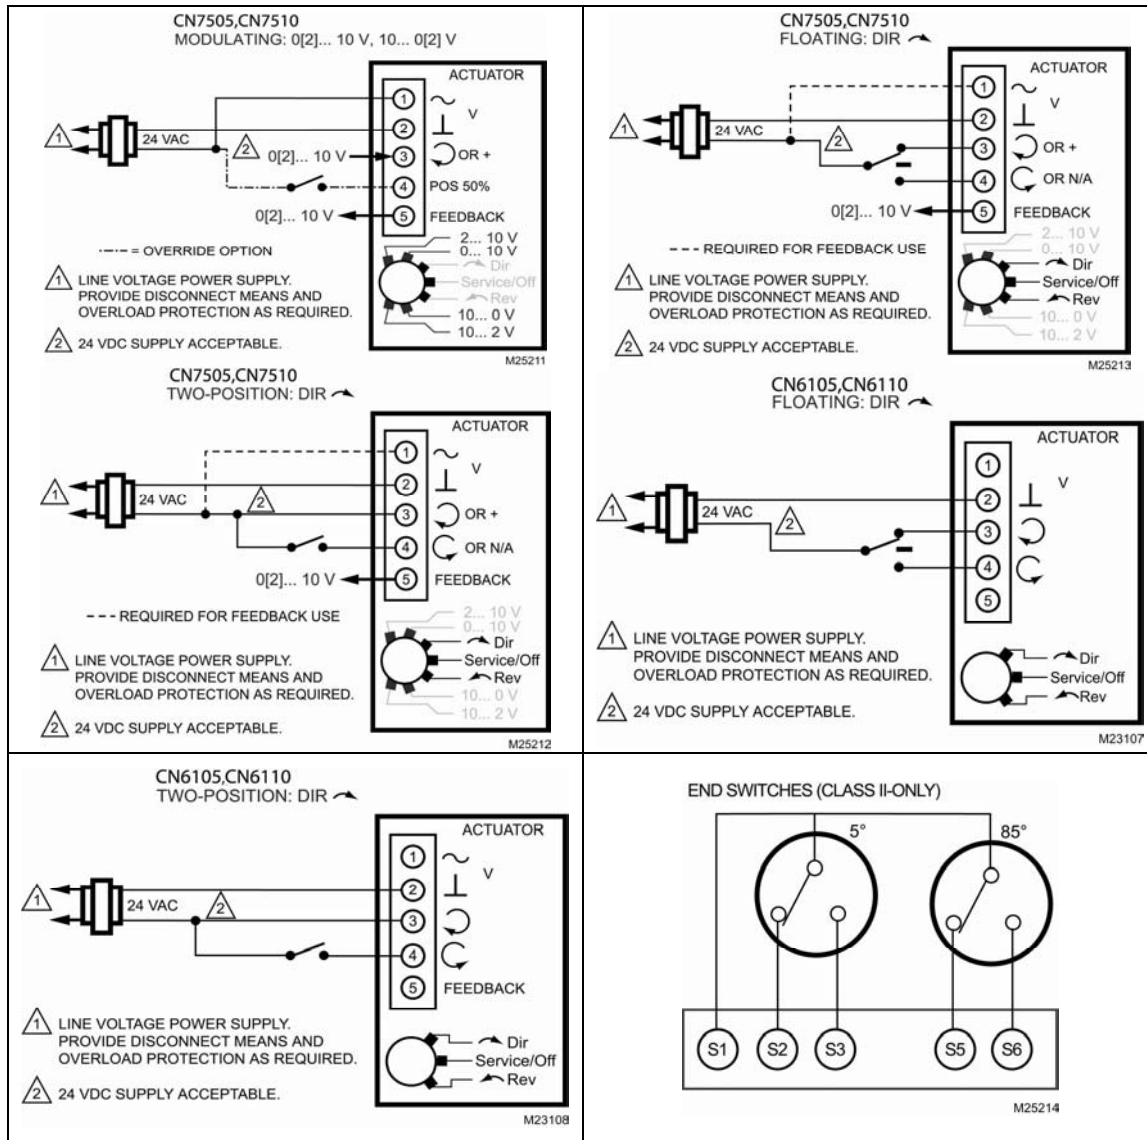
CN7505,CN7510
MODULATING: 0[2]... 10 V, 10... 0[2] V

ACTUATOR

1 ~ V
2 ⊥
3 OR +
4 POS 50%
5 FEEDBACK

1 24 VAC 2 0[2]... 10 V
0[2]... 10 V

-·-·- = OVERRIDE OPTION

1 LINE VOLTAGE POWER SUPPLY. PROVIDE DISCONNECT MEANS AND OVERLOAD PROTECTION AS REQUIRED.

2 24 VDC SUPPLY ACCEPTABLE.

2... 10 V
0... 10 V
Dir
Service/Off
Rev
10... 0 V
10... 2 V

M25211

CN7505,CN7510
FLOATING: DIR

ACTUATOR

1 ~ V
2 ⊥
3 OR +
4 OR N/A
5 FEEDBACK

1 24 VAC 2
0[2]... 10 V

- - - REQUIRED FOR FEEDBACK USE

1 LINE VOLTAGE POWER SUPPLY. PROVIDE DISCONNECT MEANS AND OVERLOAD PROTECTION AS REQUIRED.

2 24 VDC SUPPLY ACCEPTABLE.

2... 10 V
0... 10 V
Dir
Service/Off
Rev
10... 0 V
10... 2 V

M25213

CN7505,CN7510
TWO-POSITION: DIR

ACTUATOR

1 ~ V
2 ⊥
3 OR +
4 OR N/A
5 FEEDBACK

1 24 VAC 2
0[2]... 10 V

- - - REQUIRED FOR FEEDBACK USE

1 LINE VOLTAGE POWER SUPPLY. PROVIDE DISCONNECT MEANS AND OVERLOAD PROTECTION AS REQUIRED.

2 24 VDC SUPPLY ACCEPTABLE.

2... 10 V
0... 10 V
Dir
Service/Off
Rev
10... 0 V
10... 2 V

M25212

CN6105,CN6110
FLOATING: DIR

ACTUATOR

1
2 ⊥ V
3
4
5

1 24 VAC 2

1 LINE VOLTAGE POWER SUPPLY. PROVIDE DISCONNECT MEANS AND OVERLOAD PROTECTION AS REQUIRED.

2 24 VDC SUPPLY ACCEPTABLE.

Dir
Service/Off
Rev

M23107

CN6105,CN6110
TWO-POSITION: DIR

ACTUATOR

1 ~ V
2 ⊥
3
4
5 FEEDBACK

1 24 VAC 2

1 LINE VOLTAGE POWER SUPPLY. PROVIDE DISCONNECT MEANS AND OVERLOAD PROTECTION AS REQUIRED.

2 24 VDC SUPPLY ACCEPTABLE.

Dir
Service/Off
Rev

M23108

END SWITCHES (CLASS II-ONLY)

5°
85°

S1 S2 S3 S5 S6

M25214